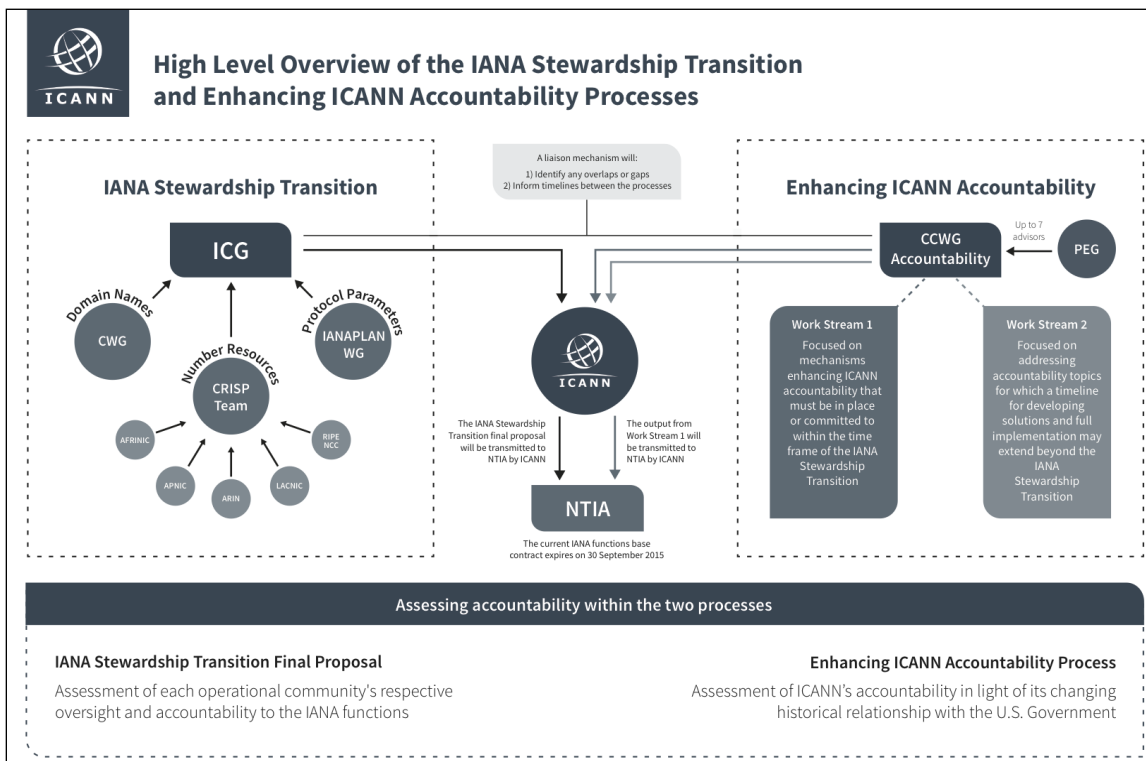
ICANN

High Level Overview of the IANA Stewardship Transition and Enhancing ICANN Accountability Processes

IANA Stewardship Transition

ICG

Domain Names

CWG

Protocol Parameters

IANAPLAN WG

Number Resources

CRISP Team

AFRINIC

APNIC

ARIN

LACNIC

RIPE NCC

A liaison mechanism will:
1) Identify any overlaps or gaps
2) Inform timelines between the processes

ICANN

The IANA Stewardship Transition final proposal will be transmitted to NTIA by ICANN

The output from Work Stream 1 will be transmitted to NTIA by ICANN

NTIA

The current IANA functions base contract expires on 30 September 2015

Enhancing ICANN Accountability

CCWG Accountability

Up to 7 advisors

PEG

Work Stream 1
Focused on mechanisms enhancing ICANN accountability that must be in place or committed to within the time frame of the IANA Stewardship Transition

Work Stream 2
Focused on addressing accountability topics for which a timeline for developing solutions and full implementation may extend beyond the IANA Stewardship Transition

Assessing accountability within the two processes

IANA Stewardship Transition Final Proposal
Assessment of each operational community's respective oversight and accountability to the IANA functions

Enhancing ICANN Accountability Process
Assessment of ICANN's accountability in light of its changing historical relationship with the U.S. Government